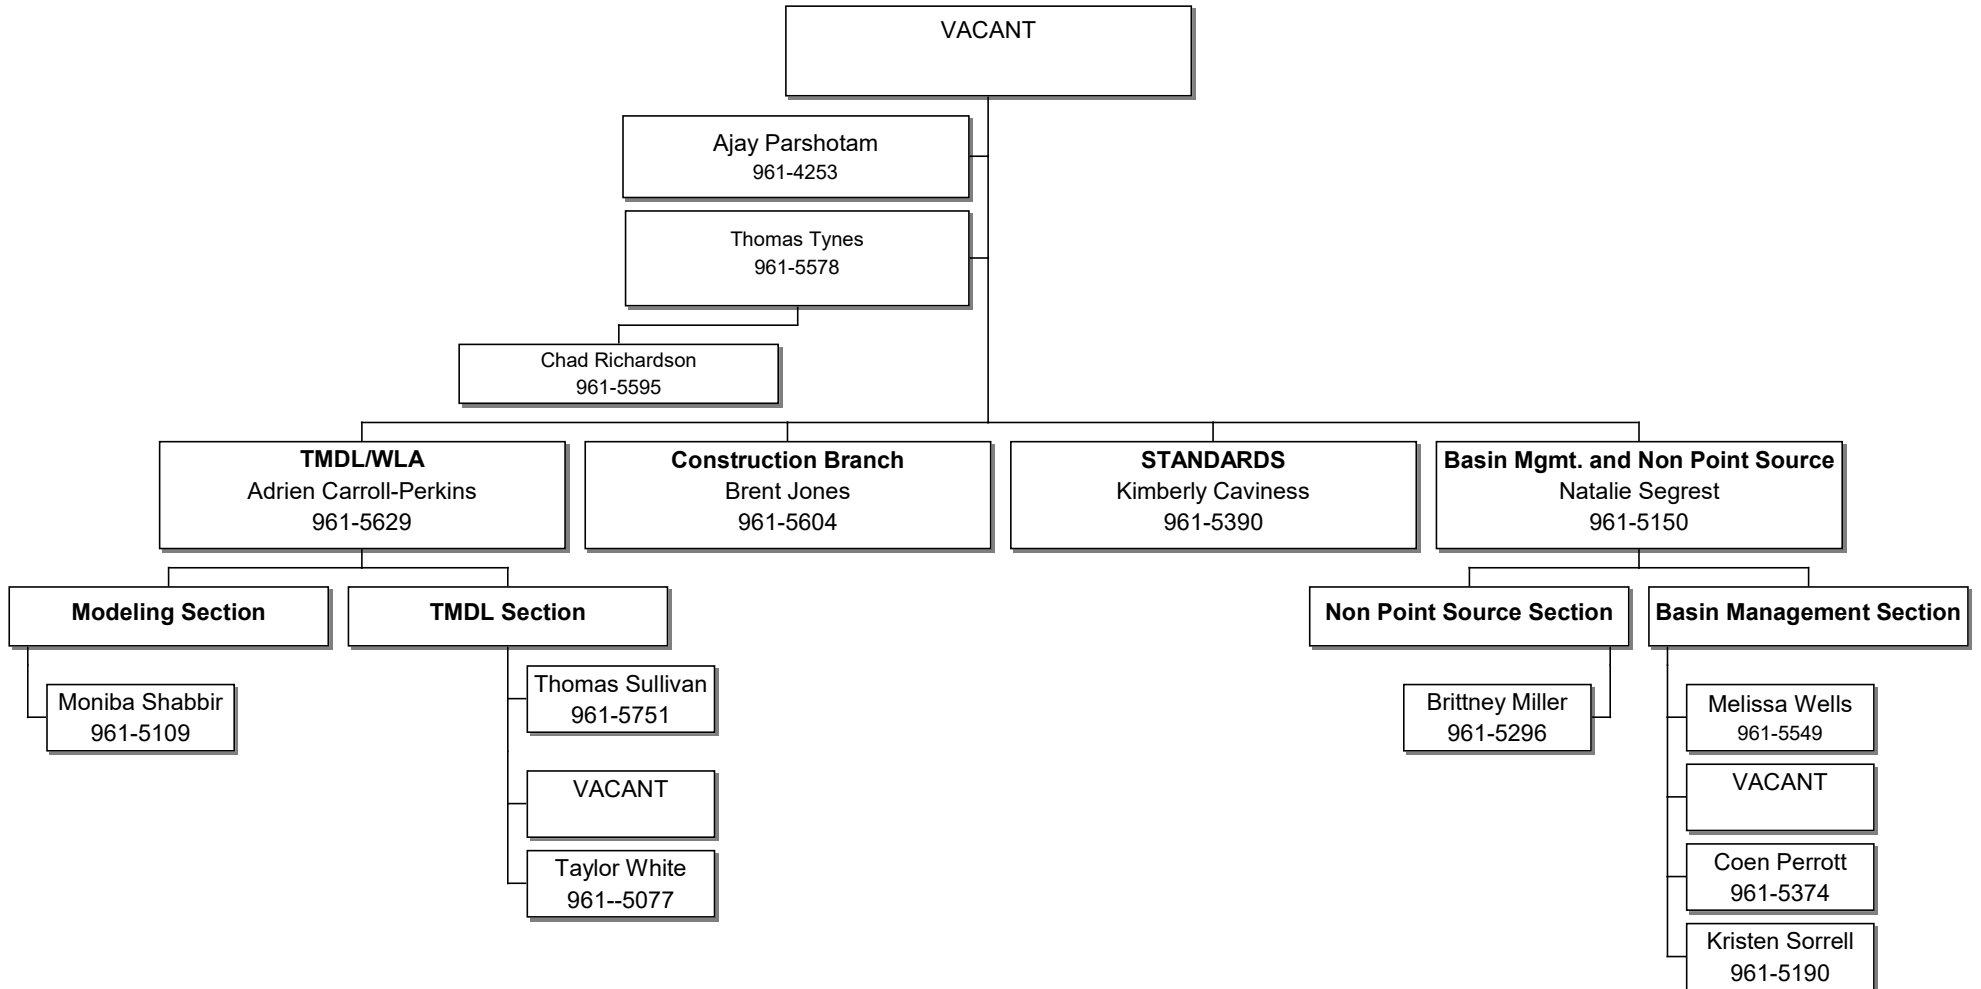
VACANT

Ajay Parshotam
961-4253

Thomas Tynes
961-5578

Chad Richardson
961-5595

**TMDL/WLA**
Adrien Carroll-Perkins
961-5629

**Construction Branch**
Brent Jones
961-5604

**STANDARDS**
Kimberly Caviness
961-5390

**Basin Mgmt. and Non Point Source**
Natalie Segrest
961-5150

**Modeling Section**

Moniba Shabbir
961-5109

**TMDL Section**

Thomas Sullivan
961-5751

VACANT

Taylor White
961--5077

**Non Point Source Section**

Brittney Miller
961-5296

**Basin Management Section**

Melissa Wells
961-5549

VACANT

Coen Perrott
961-5374

Kristen Sorrell
961-5190